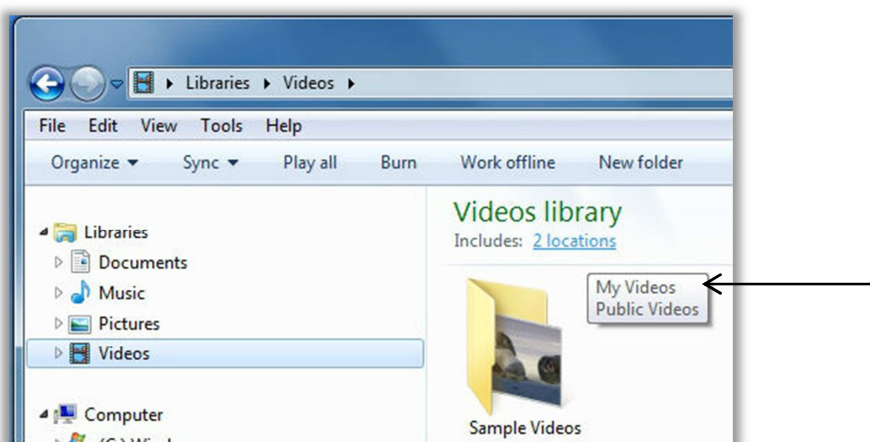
Libraries ▸ Videos ▸

File Edit View Tools Help

Organize ▾ Sync ▾ Play all Burn Work offline New folder

Libraries
Documents
Music
Pictures
Videos

Computer
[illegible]

Videos library
Includes: 2 locations

My Videos
Public Videos

Sample Videos